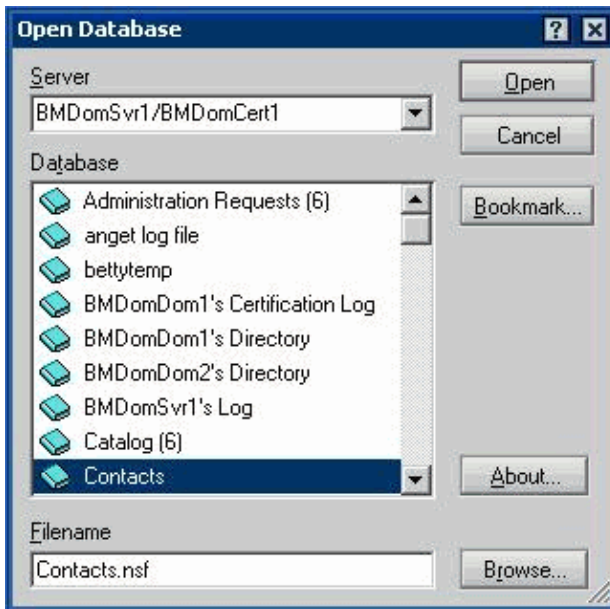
Open Database

?

Server

BMDomSvr1/BMDomCert1

Open

Cancel

Database

Administration Requests (6)

anget log file

bettytemp

BMDomDom1's Certification Log

BMDomDom1's Directory

BMDomDom2's Directory

BMDomSvr1's Log

Catalog (6)

Contacts

Bookmark...

About...

Filename

Contacts.nsf

Browse...